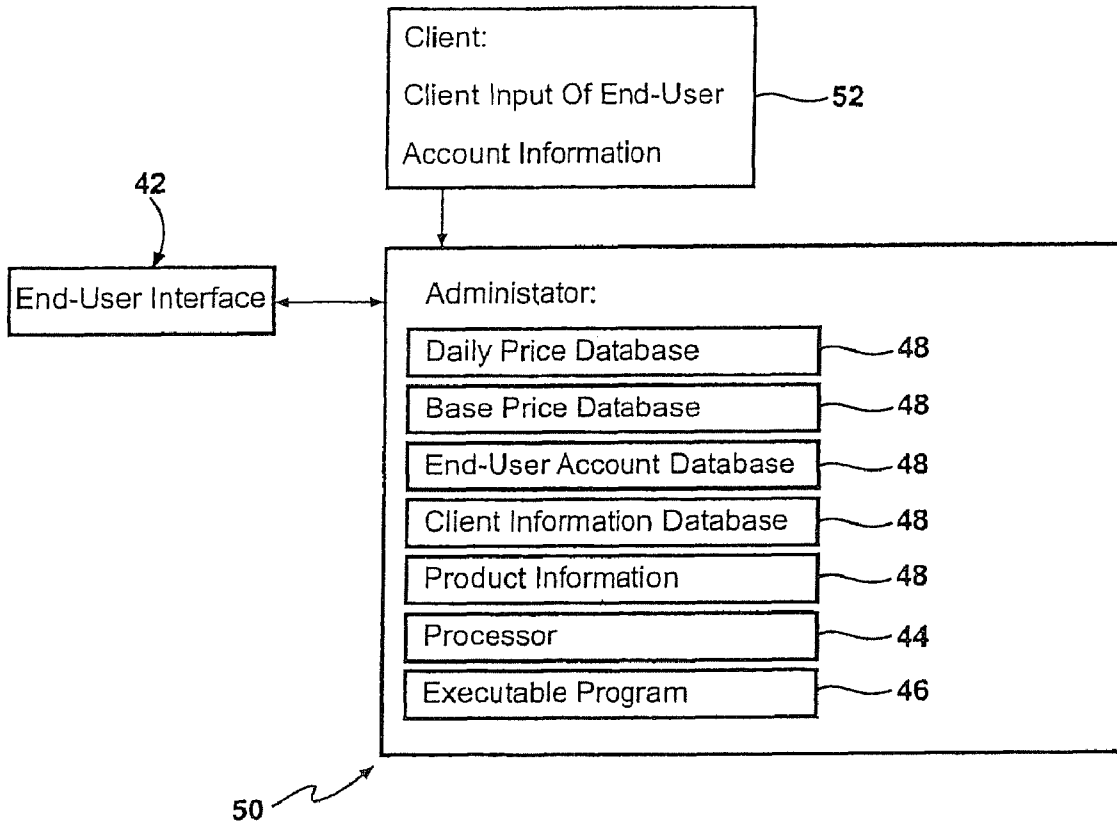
Client:
Client Input Of End-User Account Information

52

42

End-User Interface

Administator:

Daily Price Database
48

Base Price Database
48

End-User Account Database
48

Client Information Database
48

Product Information
48

Processor
44

Executable Program
46

50